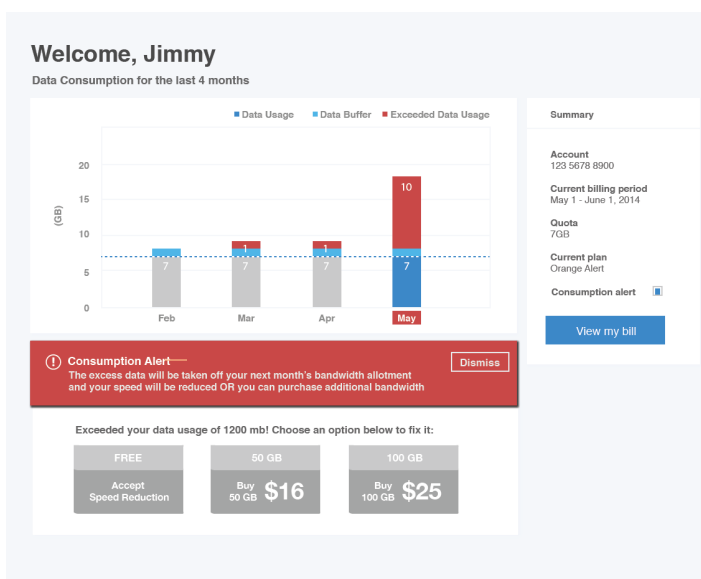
Welcome, Jimmy

Data Consumption for the last 4 months

Data Usage  Data Buffer  Exceeded Data Usage

(GB)

20
15
10
5
0

7
1
7
1
7
10
7

Feb  Mar  Apr  May

Summary

Account
123 5678 8900

Current billing period
May 1 - June 1, 2014

Quota
7GB

Current plan
Orange Alert

Consumption alert

View my bill

Consumption Alert
The excess data will be taken off your next month's bandwidth allotment and your speed will be reduced OR you can purchase additional bandwidth

Dismiss

Exceeded your data usage of 1200 mb! Choose an option below to fix it:

| FREE | 50 GB | 100 GB |
|---|---|---|
| Accept Speed Reduction | Buy 50 GB $16 | Buy 100 GB $25 |